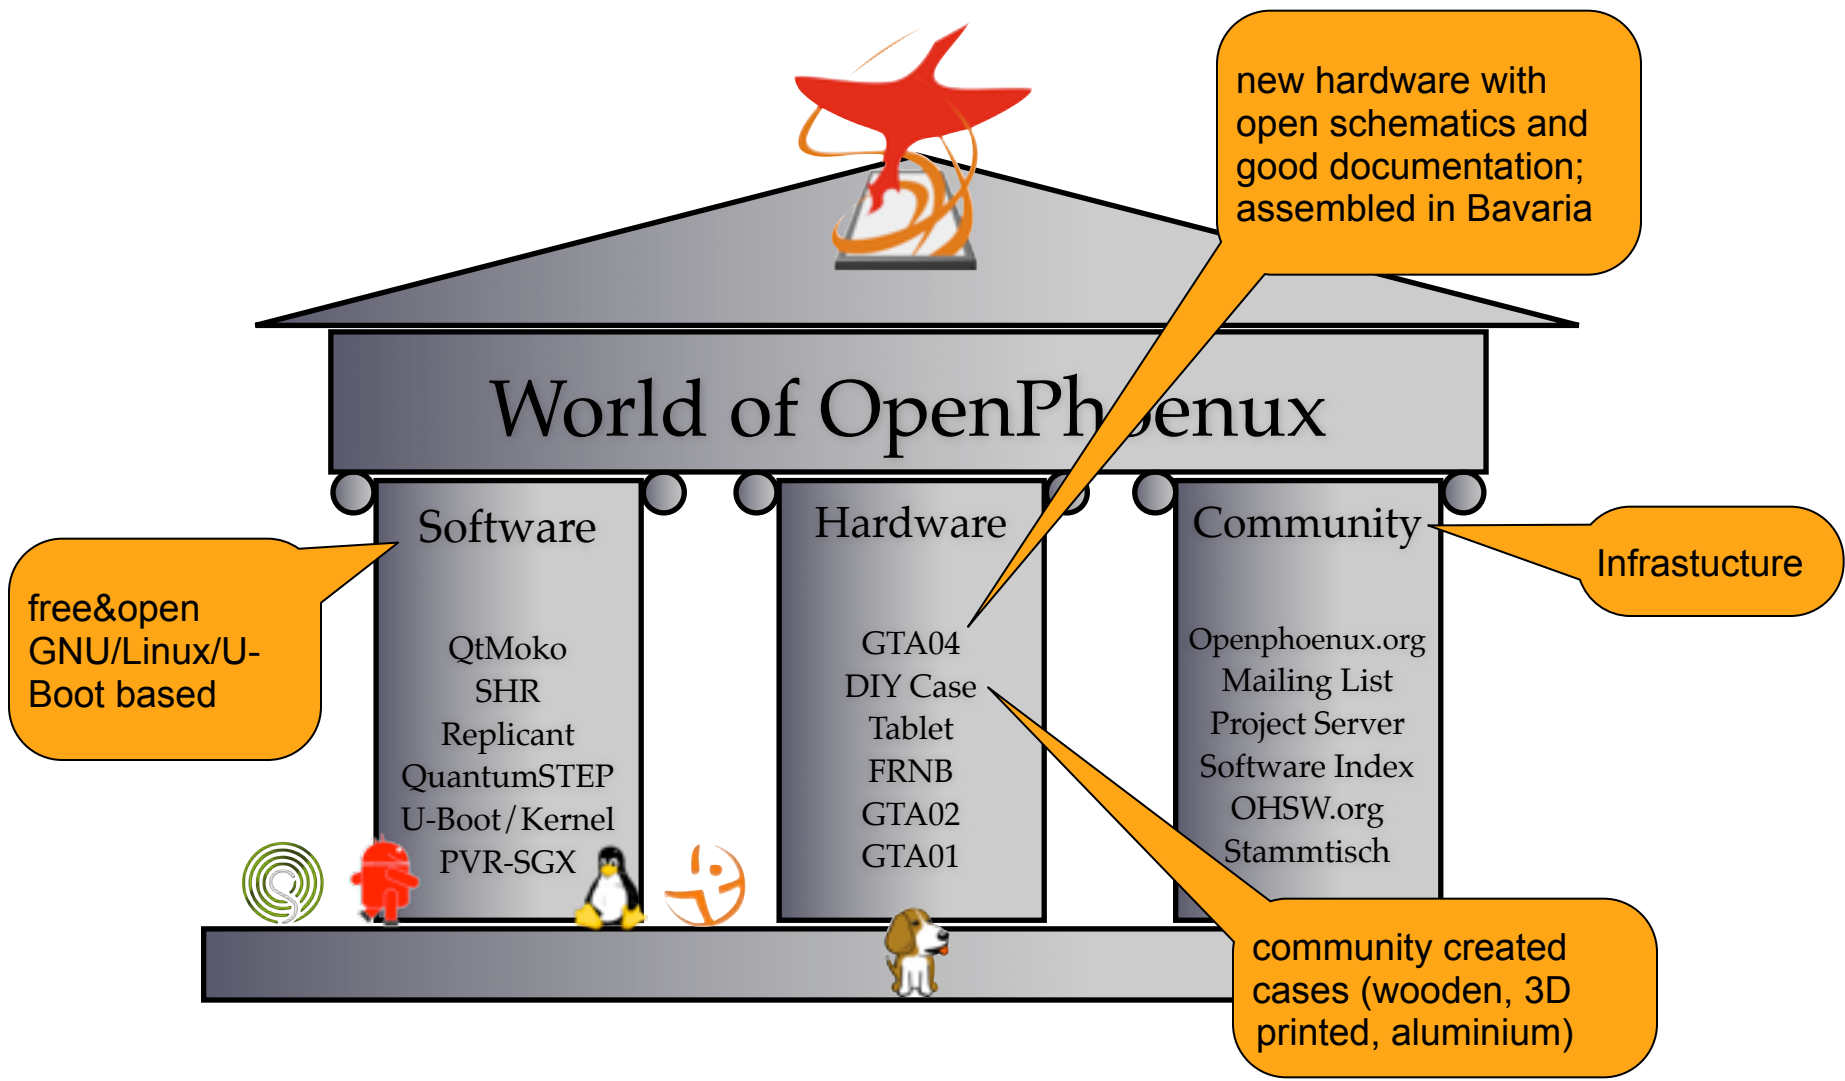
new hardware with open schematics and good documentation; assembled in Bavaria

World of OpenPh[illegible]enux

Software

QtMoko
SHR
Replicant
QuantumSTEP
U-Boot/Kernel
PVR-SGX

Hardware

GTA04
DIY Case
Tablet
FRNB
GTA02
GTA01

Community

Openphoenux.org
Mailing List
Project Server
Software Index
OHSW.org
Stammtisch

free&open GNU/Linux/U-Boot based

Infrastucture

community created cases (wooden, 3D printed, aluminium)